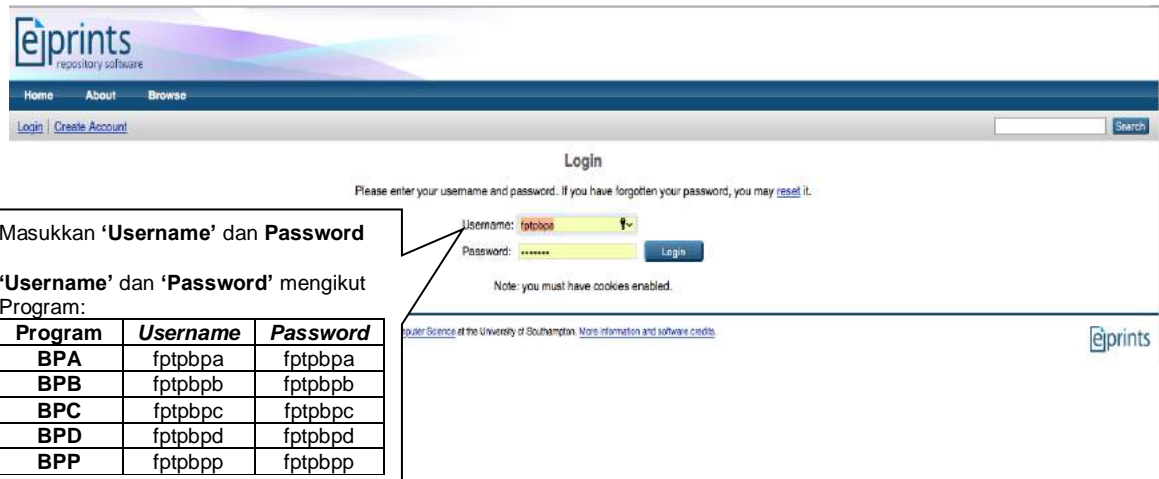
eprints
repository software

Home About Browse

Login | Create Account

Search

Login

Please enter your username and password. If you have forgotten your password, you may reset it.

Username: fptpbpa

Password: •••••••

Login

Note: you must have cookies enabled.

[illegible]puter Science at the University of Southampton. More information and software credits.

eprints

Masukkan **'Username'** dan **Password**

**'Username'** dan **'Password'** mengikut Program:

| Program | Username | Password |
|---|---|---|
| BPA | fptpbpa | fptpbpa |
| BPB | fptpbpb | fptpbpb |
| BPC | fptpbpc | fptpbpc |
| BPD | fptpbpd | fptpbpd |
| BPP | fptpbpp | fptpbpp |